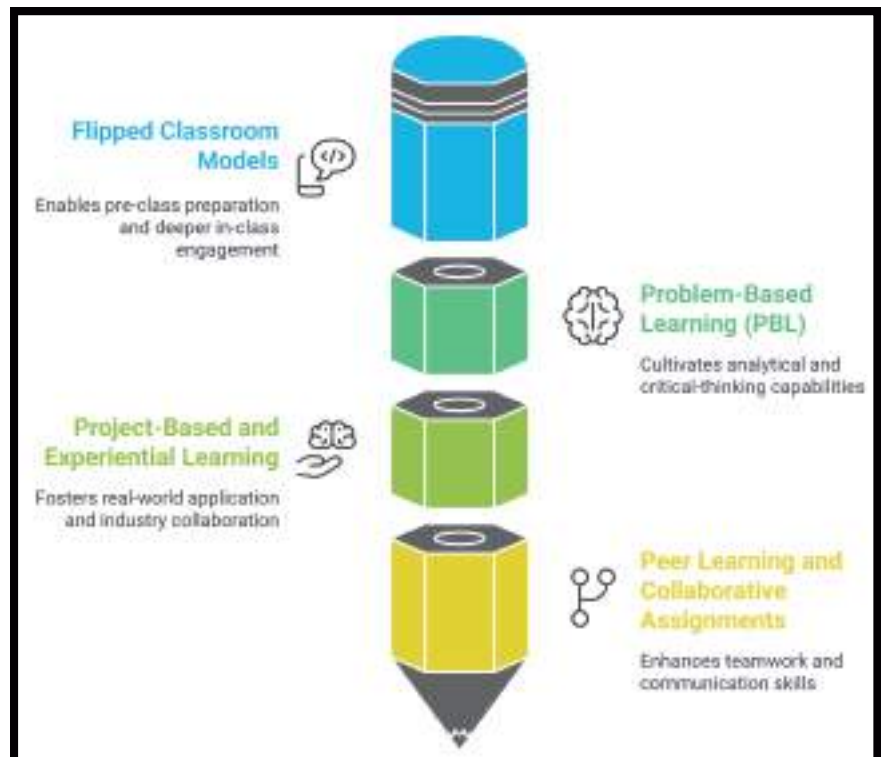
Flipped Classroom Models

Enables pre-class preparation and deeper in-class engagement

Problem-Based Learning (PBL)

Cultivates analytical and critical-thinking capabilities

Project-Based and Experiential Learning

Fosters real-world application and industry collaboration

Peer Learning and Collaborative Assignments

Enhances teamwork and communication skills